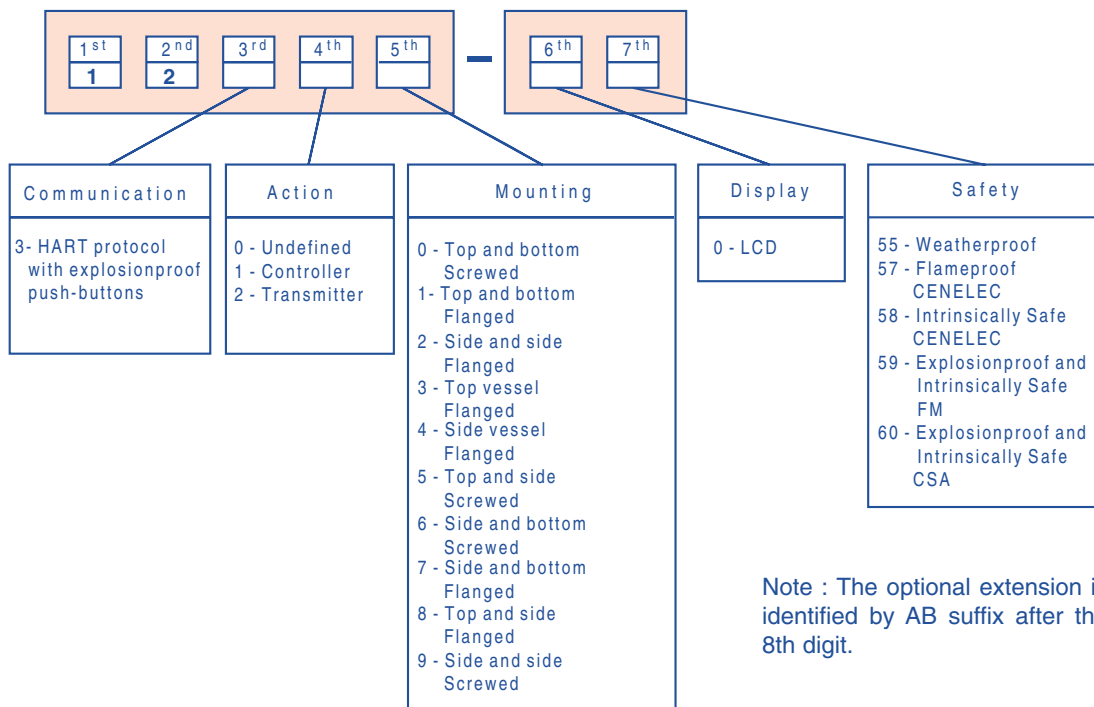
| $1^{st}$ | $2^{nd}$ | $3^{rd}$ | $4^{th}$ | $5^{th}$ |
|---|---|---|---|---|
| 1 | 2 | | | |

–

| $6^{th}$ | $7^{th}$ |
|---|---|
| | |

Communication

3- HART protocol with explosionproof push-buttons

Action

0 - Undefined
1 - Controller
2 - Transmitter

Mounting

0 - Top and bottom Screwed
1- Top and bottom Flanged
2 - Side and side Flanged
3 - Top vessel Flanged
4 - Side vessel Flanged
5 - Top and side Screwed
6 - Side and bottom Screwed
7 - Side and bottom Flanged
8 - Top and side Flanged
9 - Side and side Screwed

Display

0 - LCD

Safety

55 - Weatherproof
57 - Flameproof CENELEC
58 - Intrinsically Safe CENELEC
59 - Explosionproof and Intrinsically Safe FM
60 - Explosionproof and Intrinsically Safe CSA

Note : The optional extension i identified by AB suffix after th 8th digit.